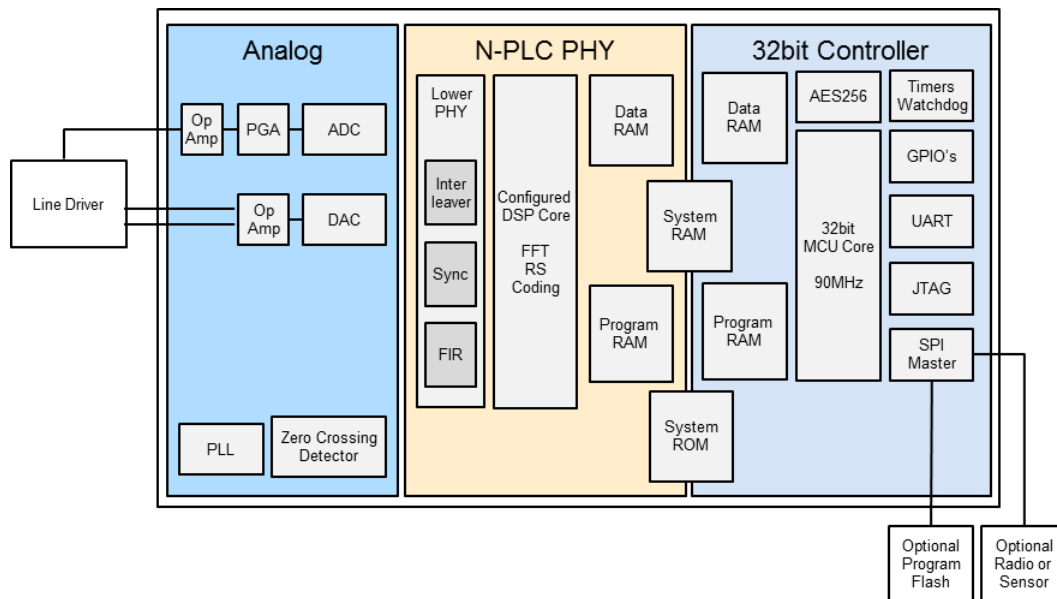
Line Driver

Analog

Op Amp
PGA
ADC

Op Amp
DAC

PLL
Zero Crossing Detector

N-PLC PHY

Lower PHY
Inter leaver
Sync
FIR

Configured DSP Core
FFT
RS
Coding

Data RAM
System RAM
Program RAM
System ROM

32bit Controller

Data RAM
AES256
Timers Watchdog
GPIO's
32bit MCU Core
90MHz
UART
JTAG
Program RAM
SPI Master

Optional Program Flash
Optional Radio or Sensor